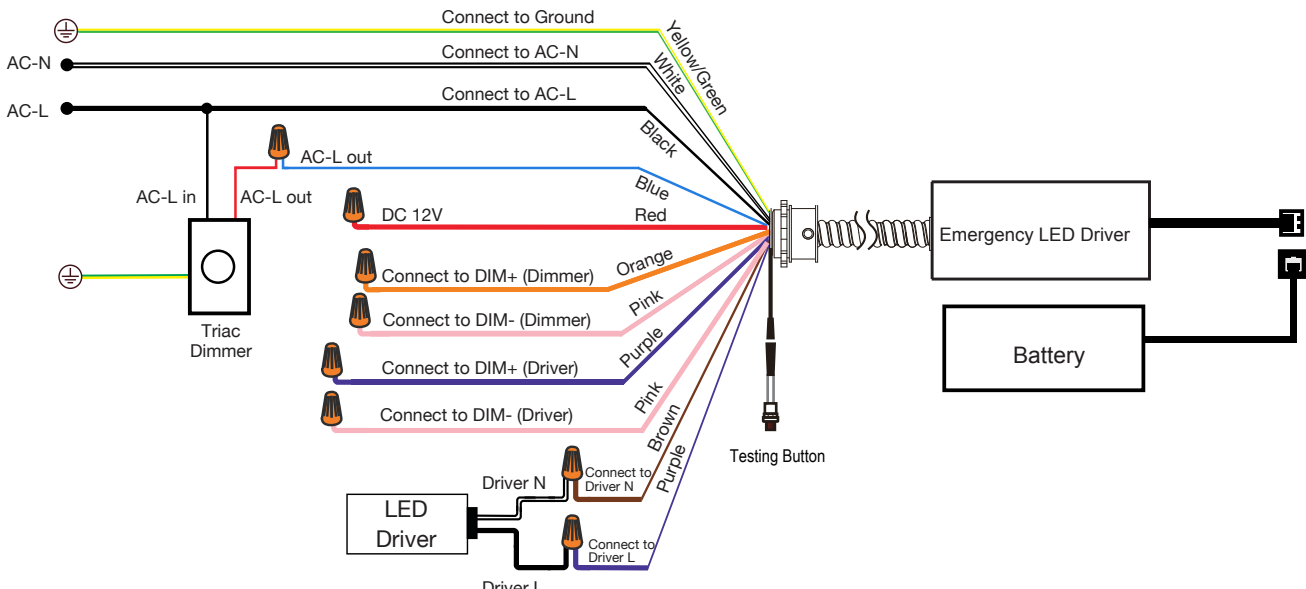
Connect to Ground

AC-N

Connect to AC-N

AC-L

Connect to AC-L

Yellow/Green

White

Black

AC-L out

Blue

AC-L in

AC-L out

DC 12V

Red

Emergency LED Driver

Orange

Connect to DIM+ (Dimmer)

Pink

Connect to DIM- (Dimmer)

Triac Dimmer

Battery

Purple

Connect to DIM+ (Driver)

Pink

Connect to DIM- (Driver)

Brown

Testing Button

Purple

Driver N

Connect to Driver N

LED Driver

Connect to Driver L

Driver L